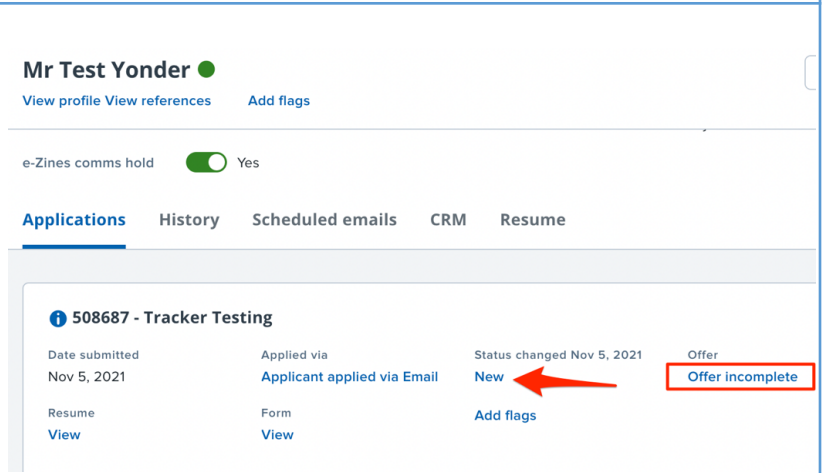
Mr Test Yonder

View profile View references Add flags

e-Zines comms hold Yes

Applications History Scheduled emails CRM Resume

508687 - Tracker Testing

| Date submitted | Applied via | Status changed Nov 5, 2021 | Offer |
|---|---|---|---|
| Nov 5, 2021 | Applicant applied via Email | New | Offer incomplete |
| Resume | Form | Add flags | |
| View | View | | |